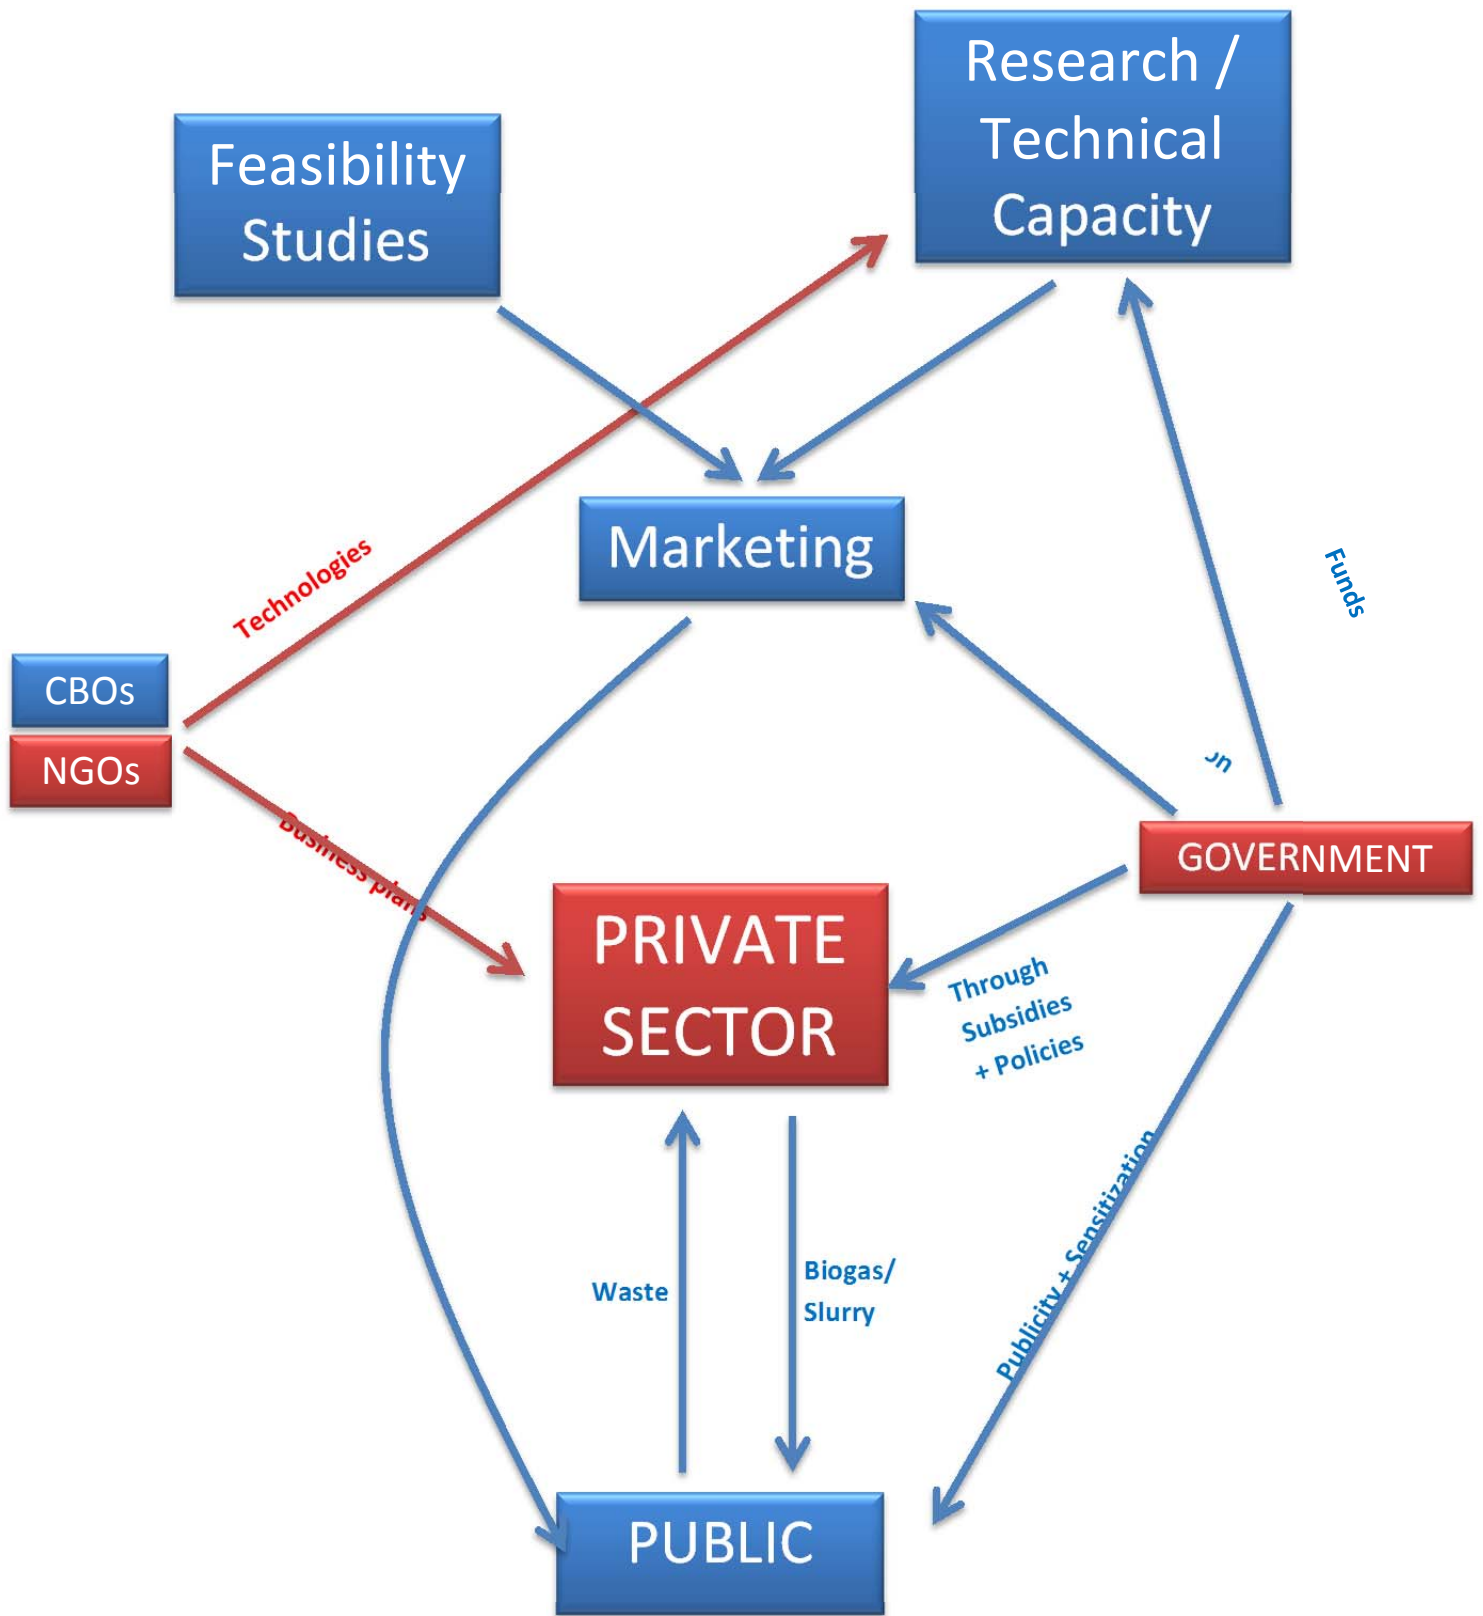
Feasibility Studies

Research / Technical Capacity

Marketing

Technologies

Funds

CBOs

NGOs

Business plans

ɔn

GOVERNMENT

PRIVATE SECTOR

Through Subsidies + Policies

Waste

Biogas/ Slurry

Publicity + Sensitization

PUBLIC